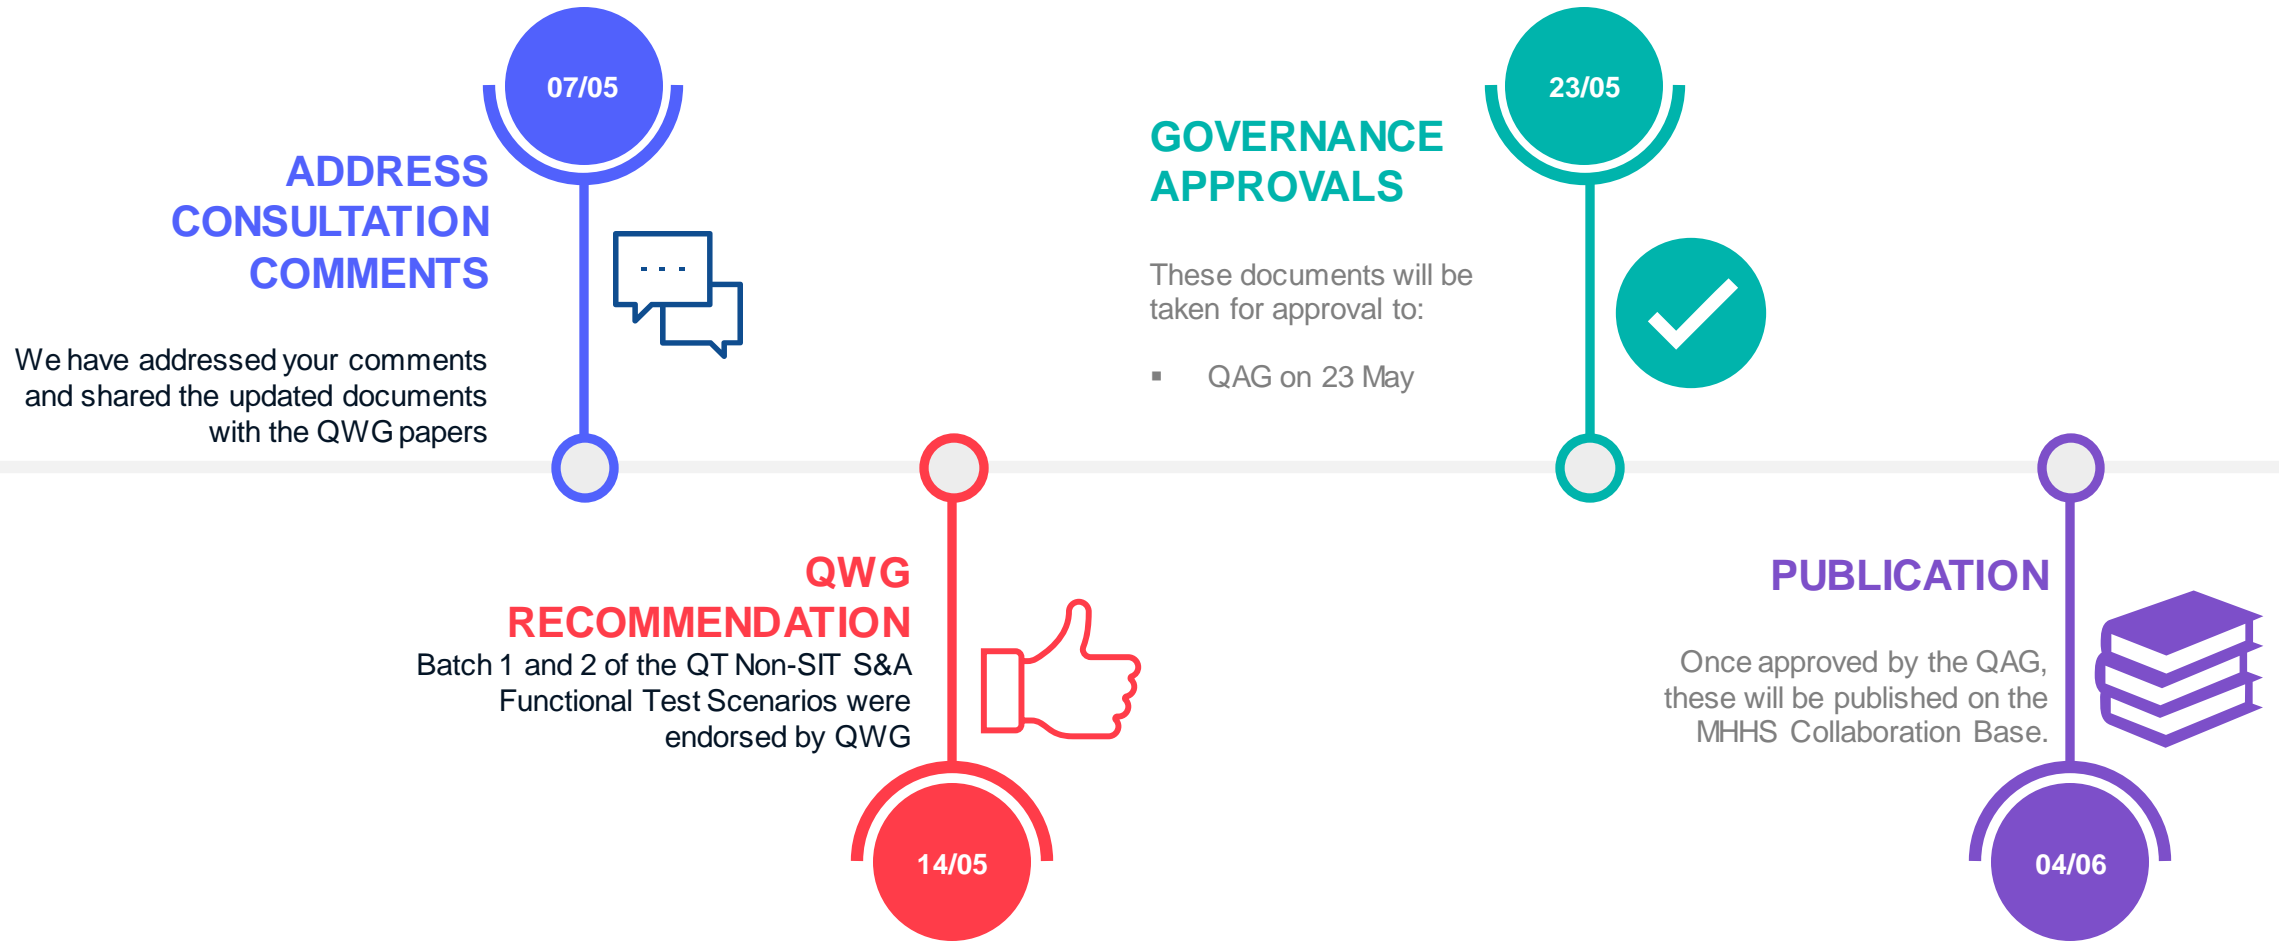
07/05

ADDRESS CONSULTATION COMMENTS

We have addressed your comments and shared the updated documents with the QWG papers

23/05

GOVERNANCE APPROVALS

These documents will be taken for approval to:

▪ QAG on 23 May

QWG RECOMMENDATION

Batch 1 and 2 of the QT Non-SIT S&A Functional Test Scenarios were endorsed by QWG

14/05

PUBLICATION

Once approved by the QAG, these will be published on the MHHS Collaboration Base.

04/06